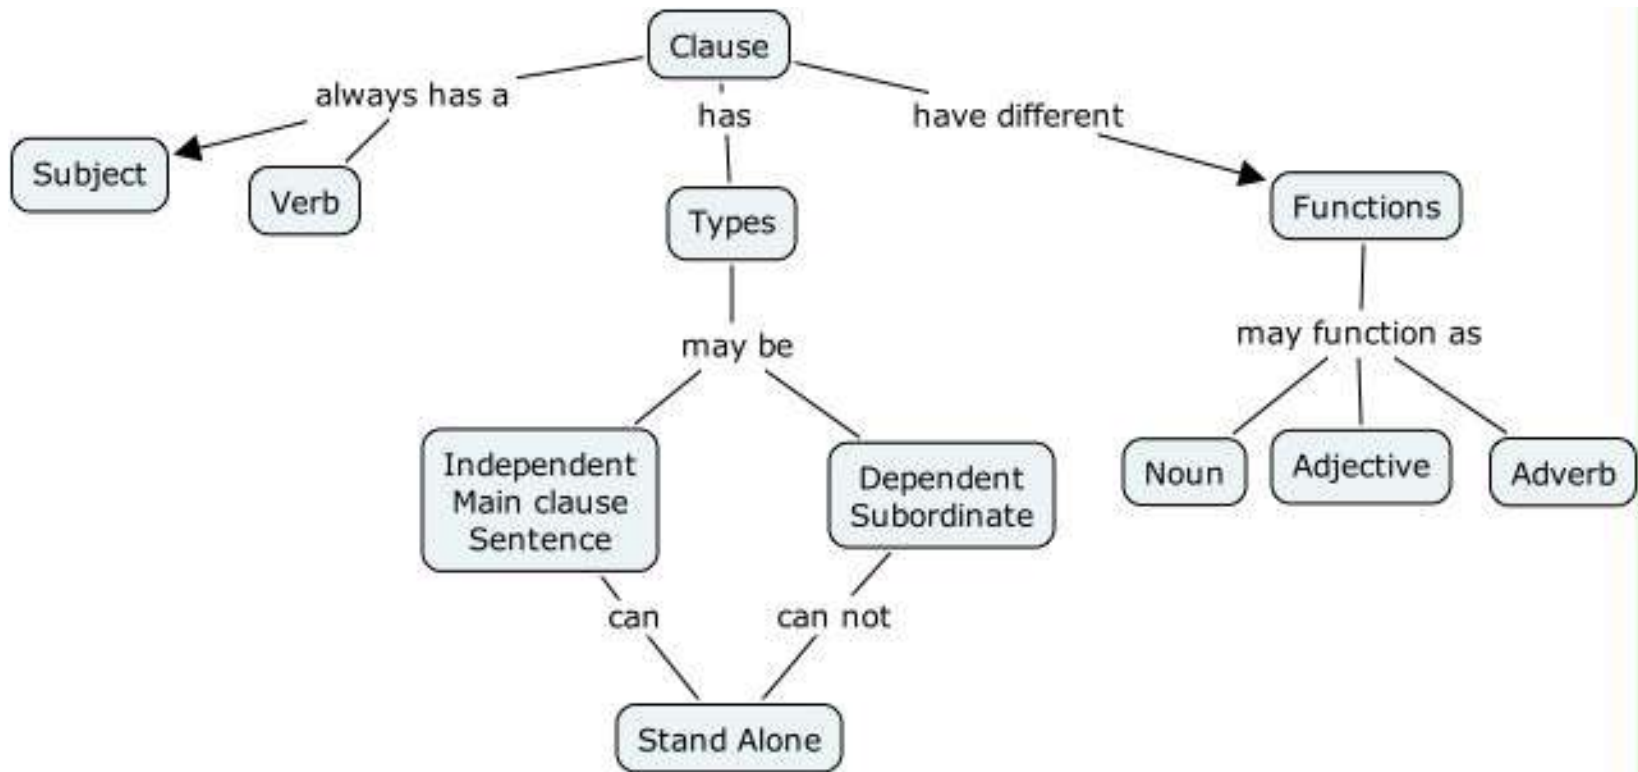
Clause

always has a

has

have different

Subject

Verb

Types

Functions

may be

may function as

Independent Main clause Sentence

Dependent Subordinate

Noun

Adjective

Adverb

can

can not

Stand Alone